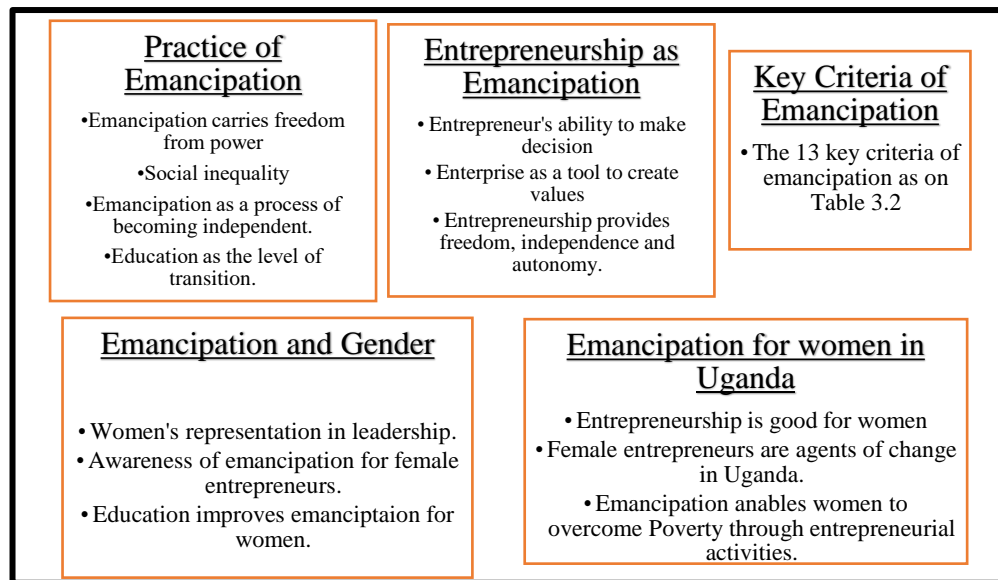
Practice of Emancipation

•Emancipation carries freedom from power

•Social inequality

•Emancipation as a process of becoming independent.

•Education as the level of transition.

Entrepreneurship as Emancipation

• Entrepreneur's ability to make decision

• Enterprise as a tool to create values

• Entrepreneurship provides freedom, independence and autonomy.

Key Criteria of Emancipation

• The 13 key criteria of emancipation as on Table 3.2

Emancipation and Gender

• Women's representation in leadership.

• Awareness of emancipation for female entrepreneurs.

• Education improves emanciptaion for women.

Emancipation for women in Uganda

• Entrepreneurship is good for women

• Female entrepreneurs are agents of change in Uganda.

• Emancipation anables women to overcome Poverty through entrepreneurial activities.